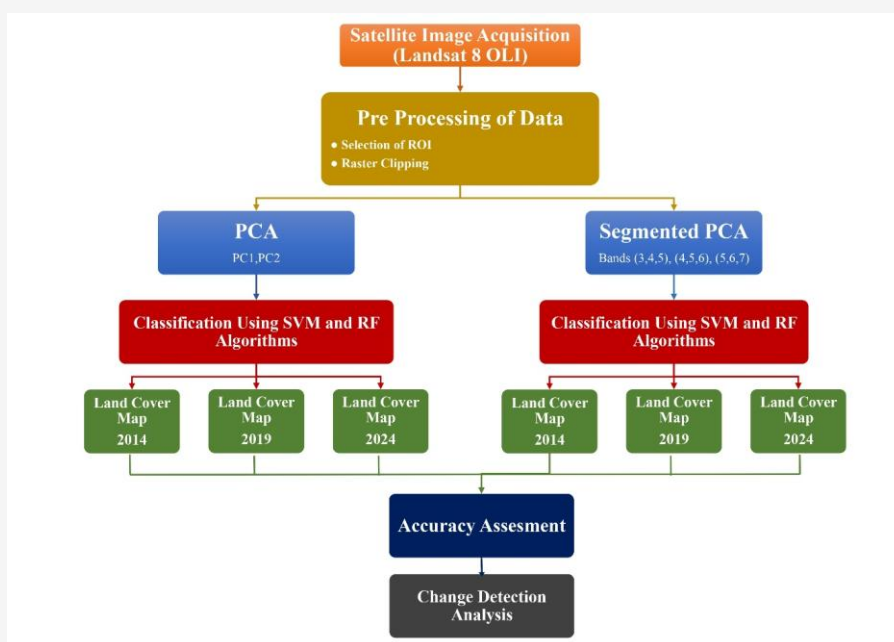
Satellite Image Acquisition (Landsat 8 OLI)

Pre Processing of Data

- Selection of ROI
- Raster Clipping

PCA
PC1,PC2

Classification Using SVM and RF Algorithms

Land Cover Map 2014

Land Cover Map 2019

Land Cover Map 2024

Segmented PCA
Bands (3,4,5), (4,5,6), (5,6,7)

Classification Using SVM and RF Algorithms

Land Cover Map 2014

Land Cover Map 2019

Land Cover Map 2024

Accuracy Assesment

Change Detection Analysis